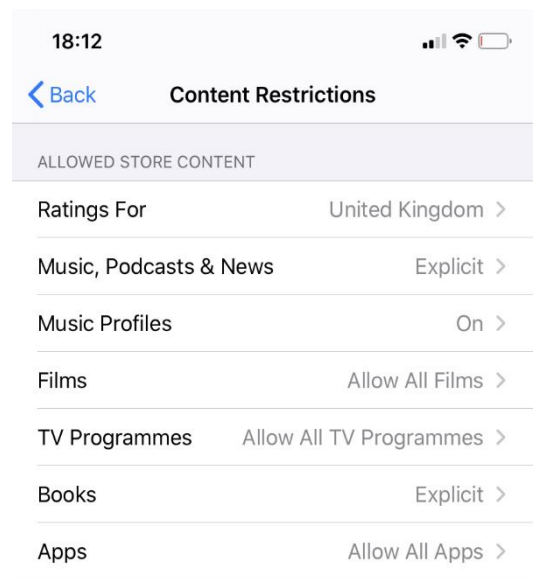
18:12

Back Content Restrictions

ALLOWED STORE CONTENT

Ratings For United Kingdom >

Music, Podcasts & News Explicit >

Music Profiles On >

Films Allow All Films >

TV Programmes Allow All TV Programmes >

Books Explicit >

Apps Allow All Apps >